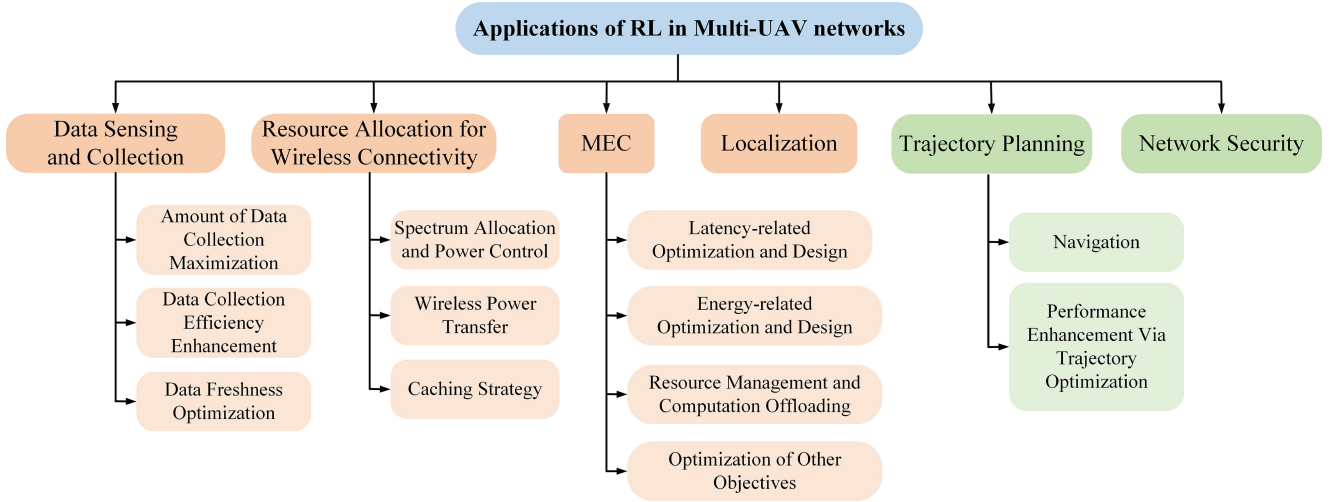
Applications of RL in Multi-UAV networks

Data Sensing and Collection

Amount of Data Collection Maximization

Data Collection Efficiency Enhancement

Data Freshness Optimization

Resource Allocation for Wireless Connectivity

Spectrum Allocation and Power Control

Wireless Power Transfer

Caching Strategy

MEC

Latency-related Optimization and Design

Energy-related Optimization and Design

Resource Management and Computation Offloading

Optimization of Other Objectives

Localization

Trajectory Planning

Navigation

Performance Enhancement Via Trajectory Optimization

Network Security